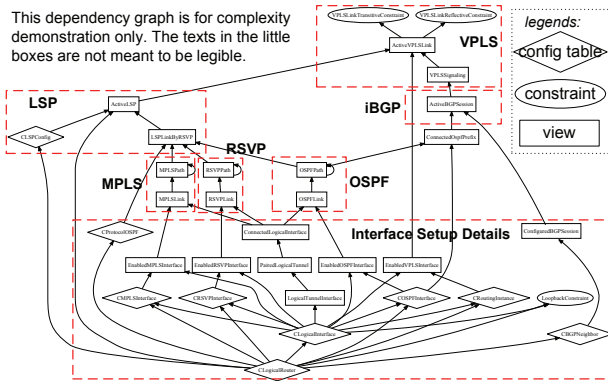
This dependency graph is for complexity demonstration only. The texts in the little boxes are not meant to be legible.

legends:
config table
constraint
view

VPLS
VPLSLinkTransitiveConstraint
VPLSLinkReflexiveConstraint
ActiveVPLSLink
VPLSSignaling

iBGP
ActiveBGPSession
ConnectedOspfPrefix

LSP
ActiveLSP
CLSPConfig
LSPLinkByRSVP

RSVP
RSVPPath
RSVPLink

MPLS
MPLSPath
MPLSLink

OSPF
OSPFPath
OSPFLink

Interface Setup Details
CProtectOSPF
ConnectedLogicalInterface
ConfiguredBGPSession
EnabledMPLSInterface
EnabledRSVPInterface
PairedLogicalTunnel
EnabledOSPFInterface
EnabledVPLSInterface
LogicalTunnelInterface
CMPLSInterface
CRSVPInterface
COSPFInterface
CRoutingInstance
LoopbackConstraint
CLogicalInterface
CBGPNeighbor
CLogicalRouter